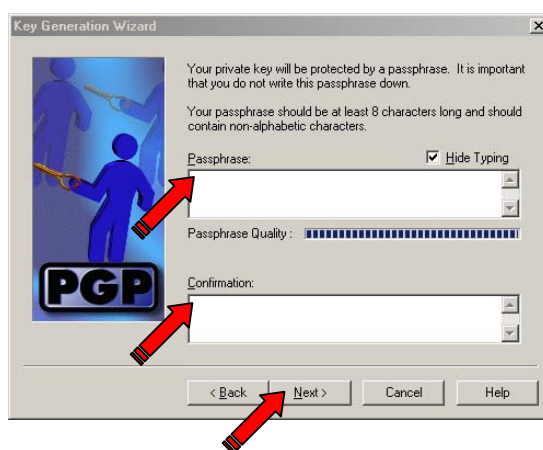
Key Generation Wizard

Your private key will be protected by a passphrase. It is important that you do not write this passphrase down.

Your passphrase should be at least 8 characters long and should contain non-alphabetic characters.

Passphrase:

Hide Typing

Passphrase Quality :

PGP

Confirmation:

< Back

Next >

Cancel

Help